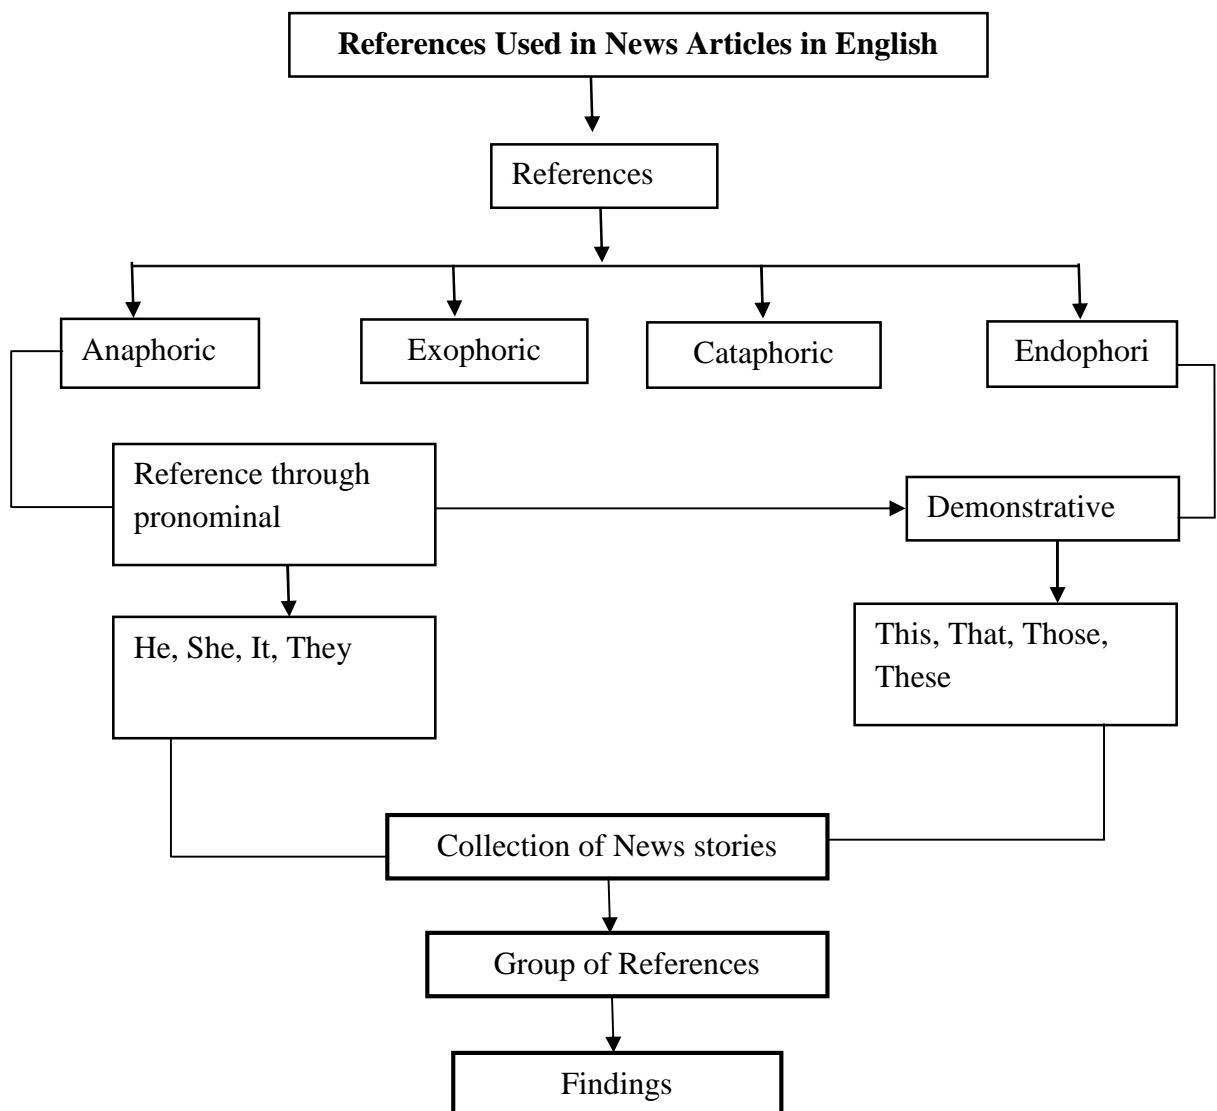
References Used in News Articles in English

References

Anaphoric

Exophoric

Cataphoric

Endophori

Reference through pronominal

Demonstrative

He, She, It, They

This, That, Those, These

Collection of News stories

Group of References

Findings